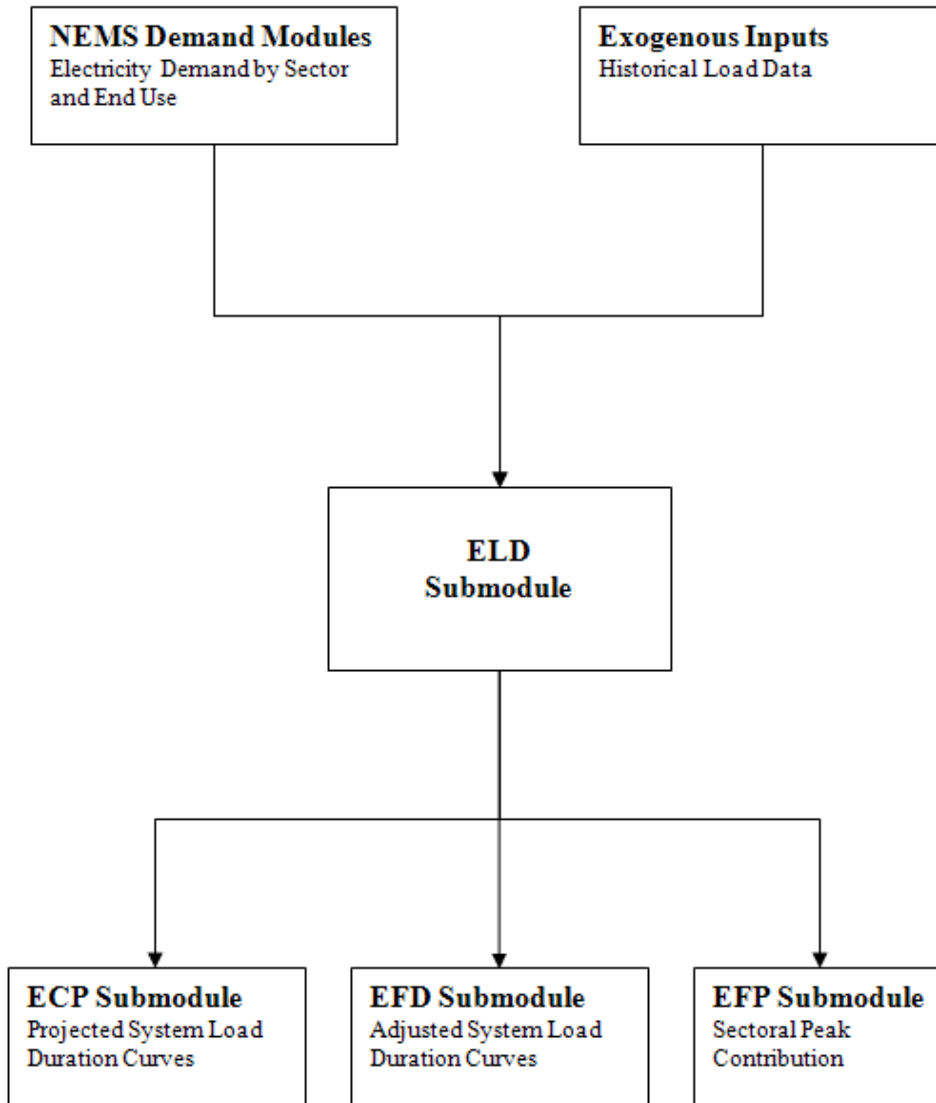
**NEMS Demand Modules**
Electricity Demand by Sector and End Use

**Exogenous Inputs**
Historical Load Data

**ELD Submodule**

**ECP Submodule**
Projected System Load Duration Curves

**EFD Submodule**
Adjusted System Load Duration Curves

**EFP Submodule**
Sectoral Peak Contribution